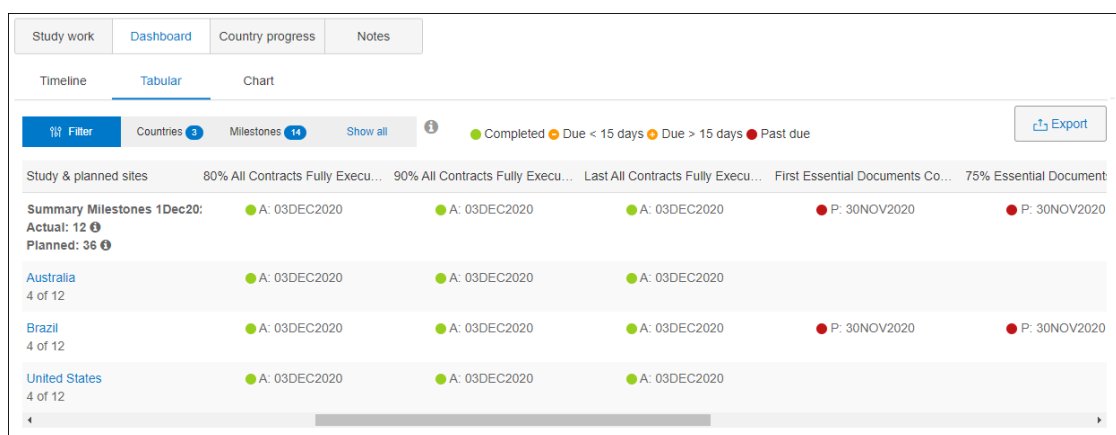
Study work | Dashboard | Country progress | Notes

Timeline | Tabular | Chart

Filter | Countries 3 | Milestones 14 | Show all

Completed Due < 15 days Due > 15 days Past due

Export

| Study & planned sites | 80% All Contracts Fully Execu... | 90% All Contracts Fully Execu... | Last All Contracts Fully Execu... | First Essential Documents Co... | 75% Essential Documents |
|---|---|---|---|---|---|
| Summary Milestones 1Dec20: Actual: 12 Planned: 36 | A: 03DEC2020 | A: 03DEC2020 | A: 03DEC2020 | P: 30NOV2020 | P: 30NOV2020 |
| Australia 4 of 12 | A: 03DEC2020 | A: 03DEC2020 | A: 03DEC2020 | | |
| Brazil 4 of 12 | A: 03DEC2020 | A: 03DEC2020 | A: 03DEC2020 | P: 30NOV2020 | P: 30NOV2020 |
| United States 4 of 12 | A: 03DEC2020 | A: 03DEC2020 | A: 03DEC2020 | | |